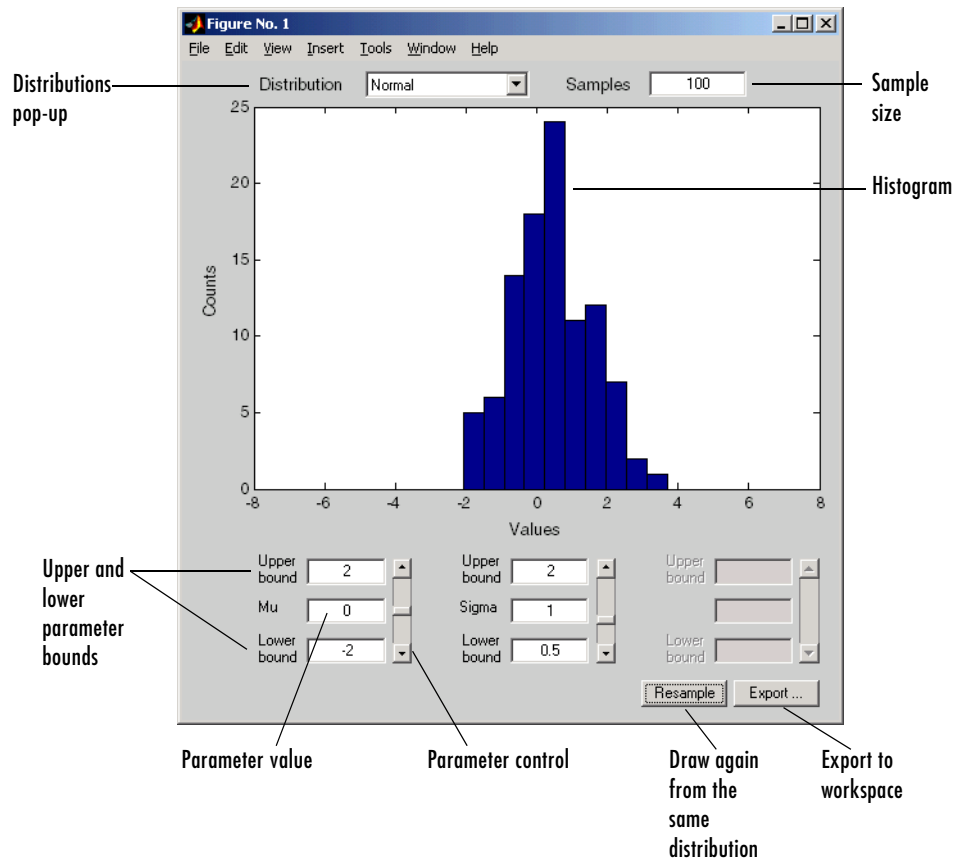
Figure No. 1

File Edit View Insert Tools Window Help

Distributions pop-up

Distribution Normal

Samples 100

Sample size

Histogram

25

20

15

10

5

0

Counts

-8 -6 -4 -2 0 2 4 6 8

Values

Upper and lower parameter bounds

Upper bound 2

Mu 0

Lower bound -2

Upper bound 2

Sigma 1

Lower bound 0.5

Upper bound

Lower bound

Resample

Export ...

Parameter value

Parameter control

Draw again from the same distribution

Export to workspace